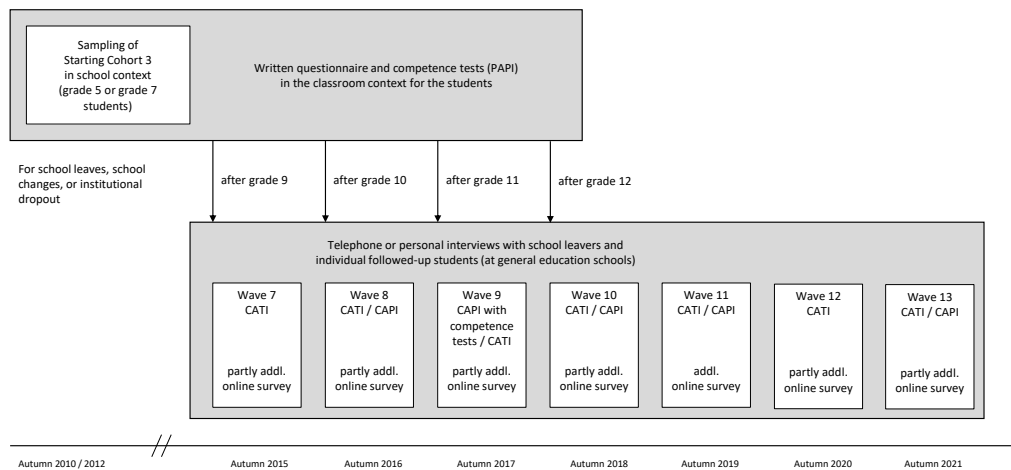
Sampling of Starting Cohort 3 in school context (grade 5 or grade 7 students)

Written questionnaire and competence tests (PAPI) in the classroom context for the students

For school leaves, school changes, or institutional dropout

after grade 9

after grade 10

after grade 11

after grade 12

Telephone or personal interviews with school leavers and individual followed-up students (at general education schools)

Wave 7
CATI

partly addl. online survey

Wave 8
CATI / CAPI

partly addl. online survey

Wave 9
CAPI with competence tests / CATI

partly addl. online survey

Wave 10
CATI / CAPI

partly addl. online survey

Wave 11
CATI / CAPI

addl. online survey

Wave 12
CATI

partly addl. online survey

Wave 13
CATI / CAPI

partly addl. online survey

Autumn 2010 / 2012

Autumn 2015

Autumn 2016

Autumn 2017

Autumn 2018

Autumn 2019

Autumn 2020

Autumn 2021